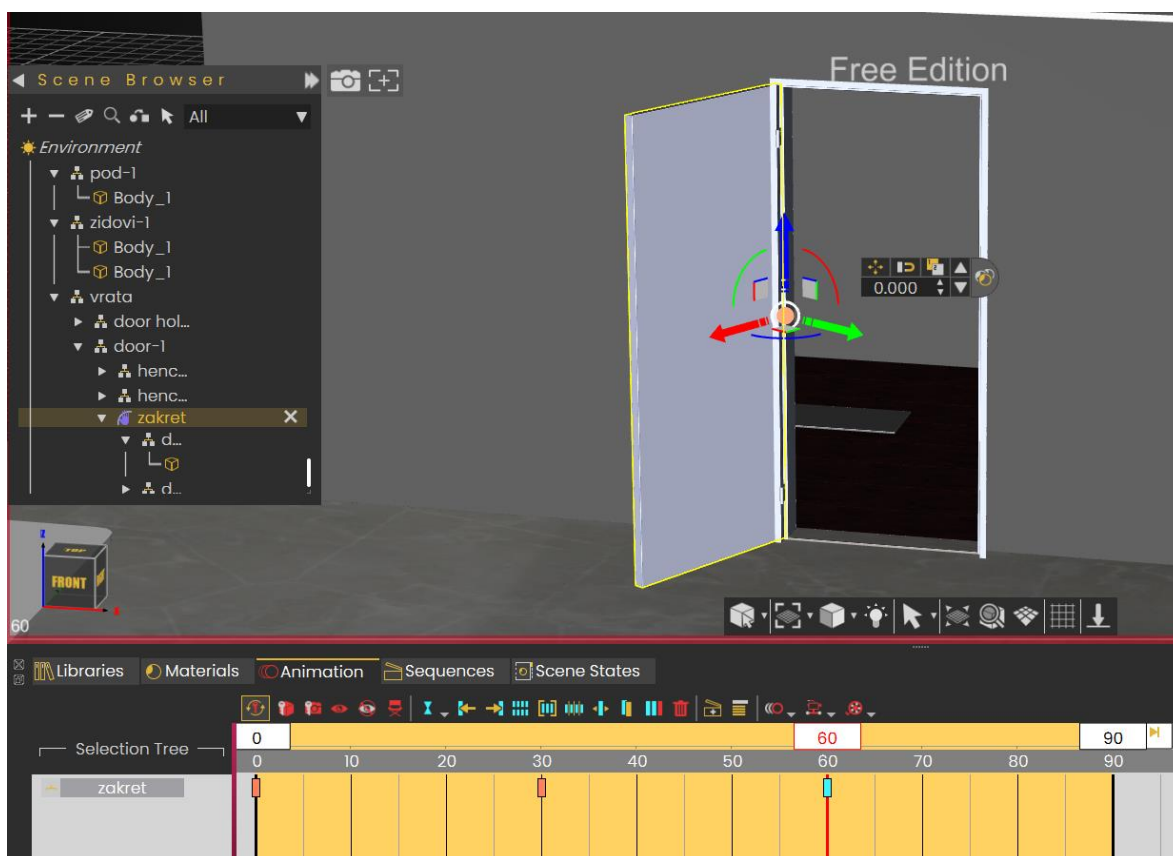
Scene Browser

All

Environment
pod-1
Body_1
zidovi-1
Body_1
Body_1
vrata
door hol...
door-1
henc...
henc...
zakret
d...
d...

Free Edition

0.000

TOP
FRONT
z
x

60

Libraries Materials Animation Sequences Scene States

Selection Tree

0 60 90

0 10 20 30 40 50 60 70 80 90

zakret